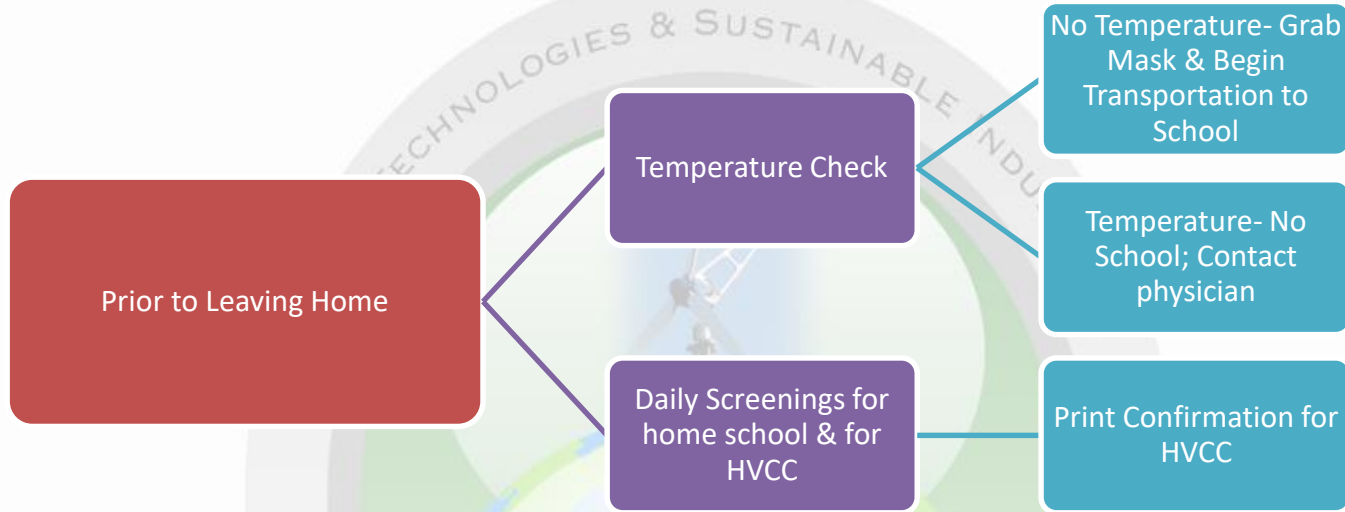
ECHNOLOGIES & SUSTAINABLE INDU

Prior to Leaving Home

Temperature Check

No Temperature- Grab Mask & Begin Transportation to School

Temperature- No School; Contact physician

Daily Screenings for home school & for HVCC

Print Confirmation for HVCC